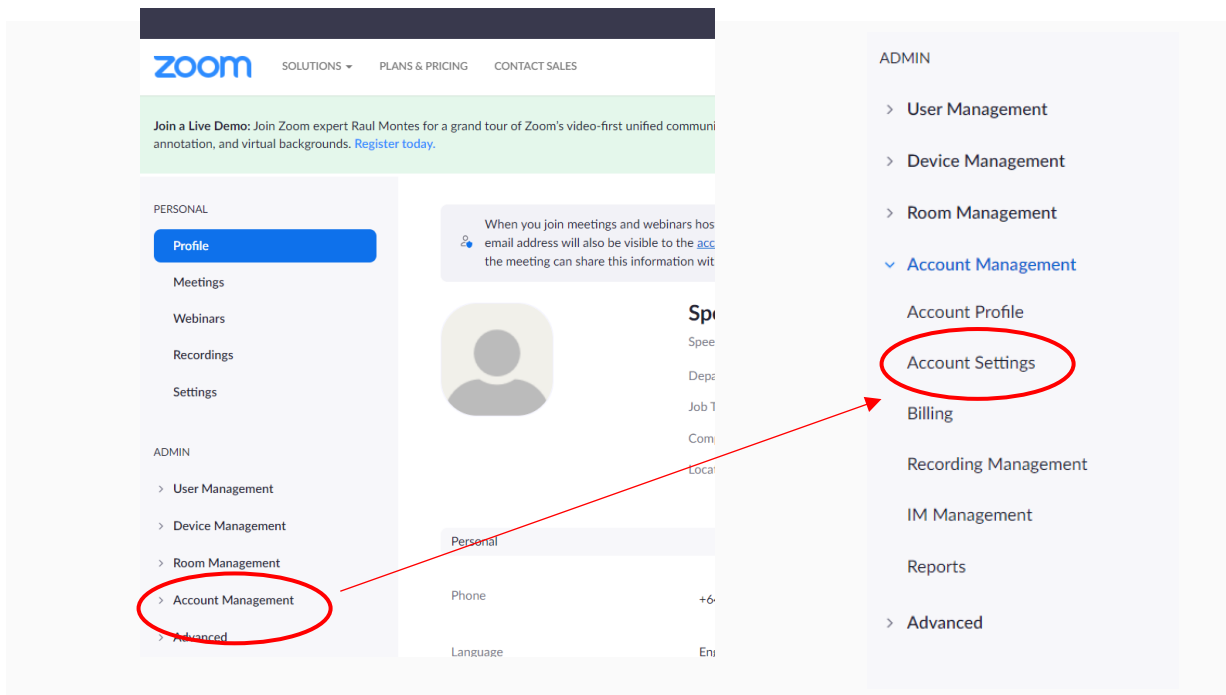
zoom SOLUTIONS ▾ PLANS & PRICING CONTACT SALES

Join a Live Demo: Join Zoom expert Raul Montes for a grand tour of Zoom's video-first unified communi annotation, and virtual backgrounds. Register today.

PERSONAL

Profile

Meetings

Webinars

Recordings

Settings

ADMIN

› User Management

› Device Management

› Room Management

› Account Management

› Advanced

When you join meetings and webinars hos email address will also be visible to the acc the meeting can share this information wit

Spe

Spee

Depa

Job T

Comp

Loca

Personal

Phone +6

Language En

ADMIN

› User Management

› Device Management

› Room Management

⌄ Account Management

Account Profile

Account Settings

Billing

Recording Management

IM Management

Reports

› Advanced